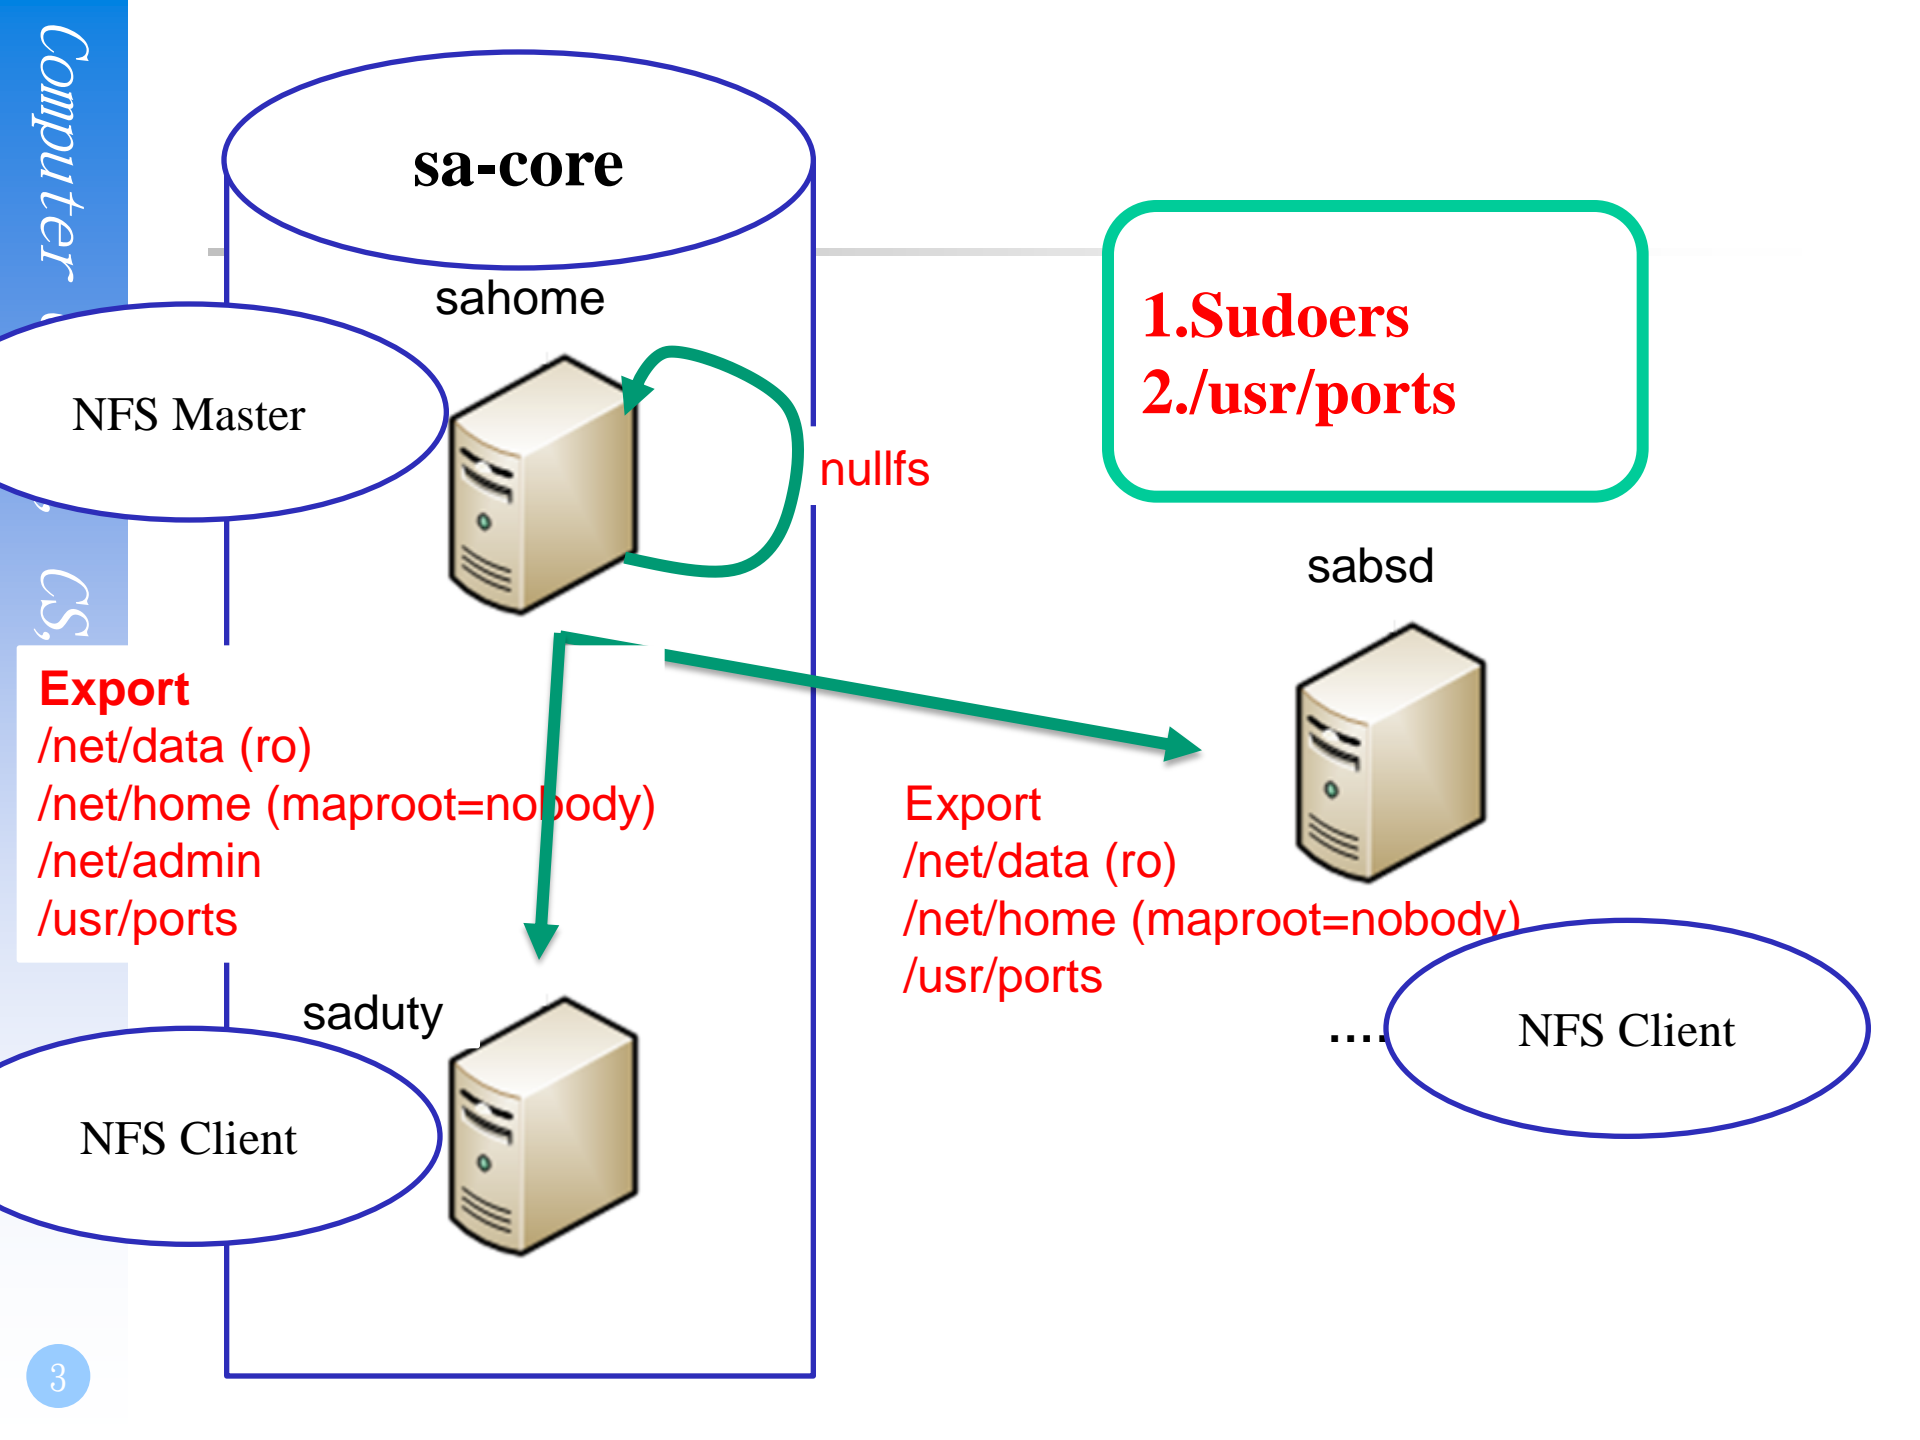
Computer CS,

sa-core

sahome

NFS Master

nullfs

1.Sudoers
2./usr/ports

sabsd

Export
/net/data (ro)
/net/home (maproot=nobody)
/net/admin
/usr/ports

Export
/net/data (ro)
/net/home (maproot=nobody)
/usr/ports

saduty

NFS Client

....

NFS Client

3